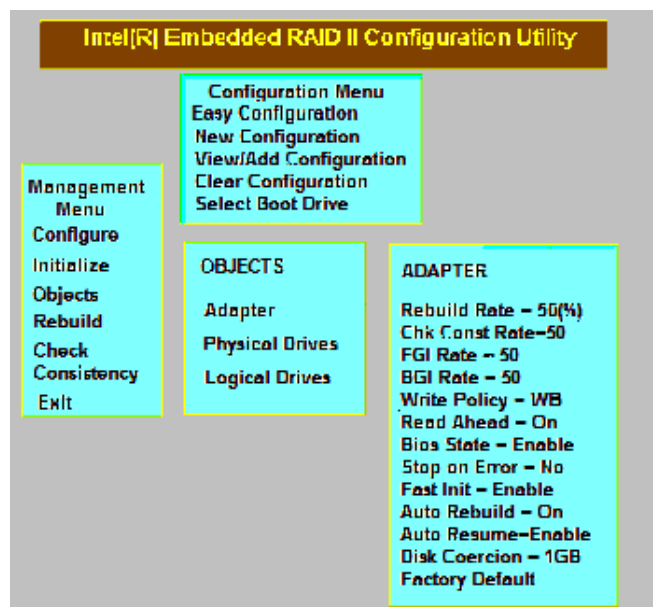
Intel[R] Embedded RAID II Configuration Utility

Configuration Menu
Easy Configuration
New Configuration
View/Add Configuration
Clear Configuration
Select Boot Drive

Management Menu
Configure
Initialize
Objects
Rebuild
Check Consistency
Exit

OBJECTS
Adapter
Physical Drives
Logical Drives

ADAPTER
Rebuild Rate = 50(%)
Chk Const Rate=50
FGI Rate = 50
BGI Rate = 50
Write Policy = WB
Read Ahead = On
Bios State = Enable
Stop on Error = No
Fast Init = Enable
Auto Rebuild = On
Auto Resume=Enable
Disk Coercion = 1GB
Factory Default